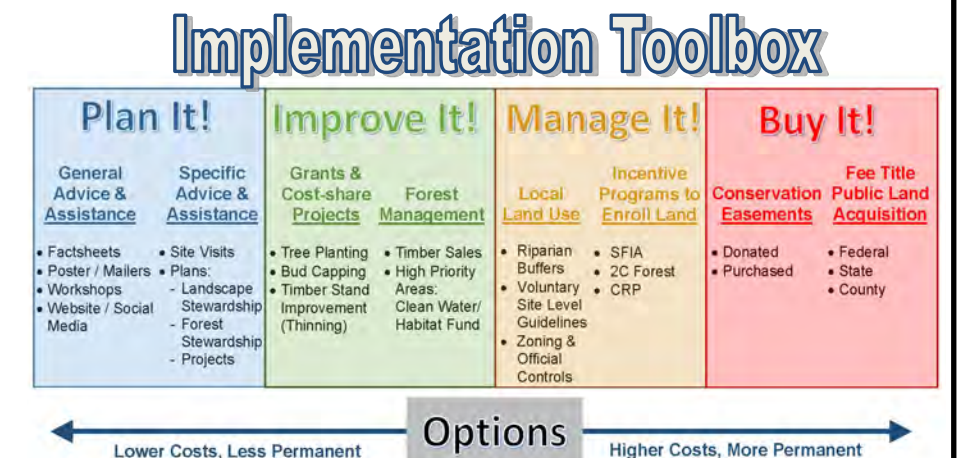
Implementation Toolbox

Plan It!

General Advice & Assistance

- Factsheets
- Poster / Mailers
- Workshops
- Website / Social Media

Specific Advice & Assistance

- Site Visits
- Plans:
  - Landscape Stewardship
  - Forest Stewardship
  - Projects

Improve It!

Grants & Cost-share Projects

- Tree Planting
- Bud Capping
- Timber Stand Improvement (Thinning)

Forest Management

- Timber Sales
- High Priority Areas: Clean Water/ Habitat Fund

Manage It!

Local Land Use

- Riparian Buffers
- Voluntary Site Level Guidelines
- Zoning & Official Controls

Incentive Programs to Enroll Land

- SFIA
- 2C Forest
- CRP

Buy It!

Conservation Easements

- Donated
- Purchased

Fee Title Public Land Acquisition

- Federal
- State
- County

Lower Costs, Less Permanent

Options

Higher Costs, More Permanent